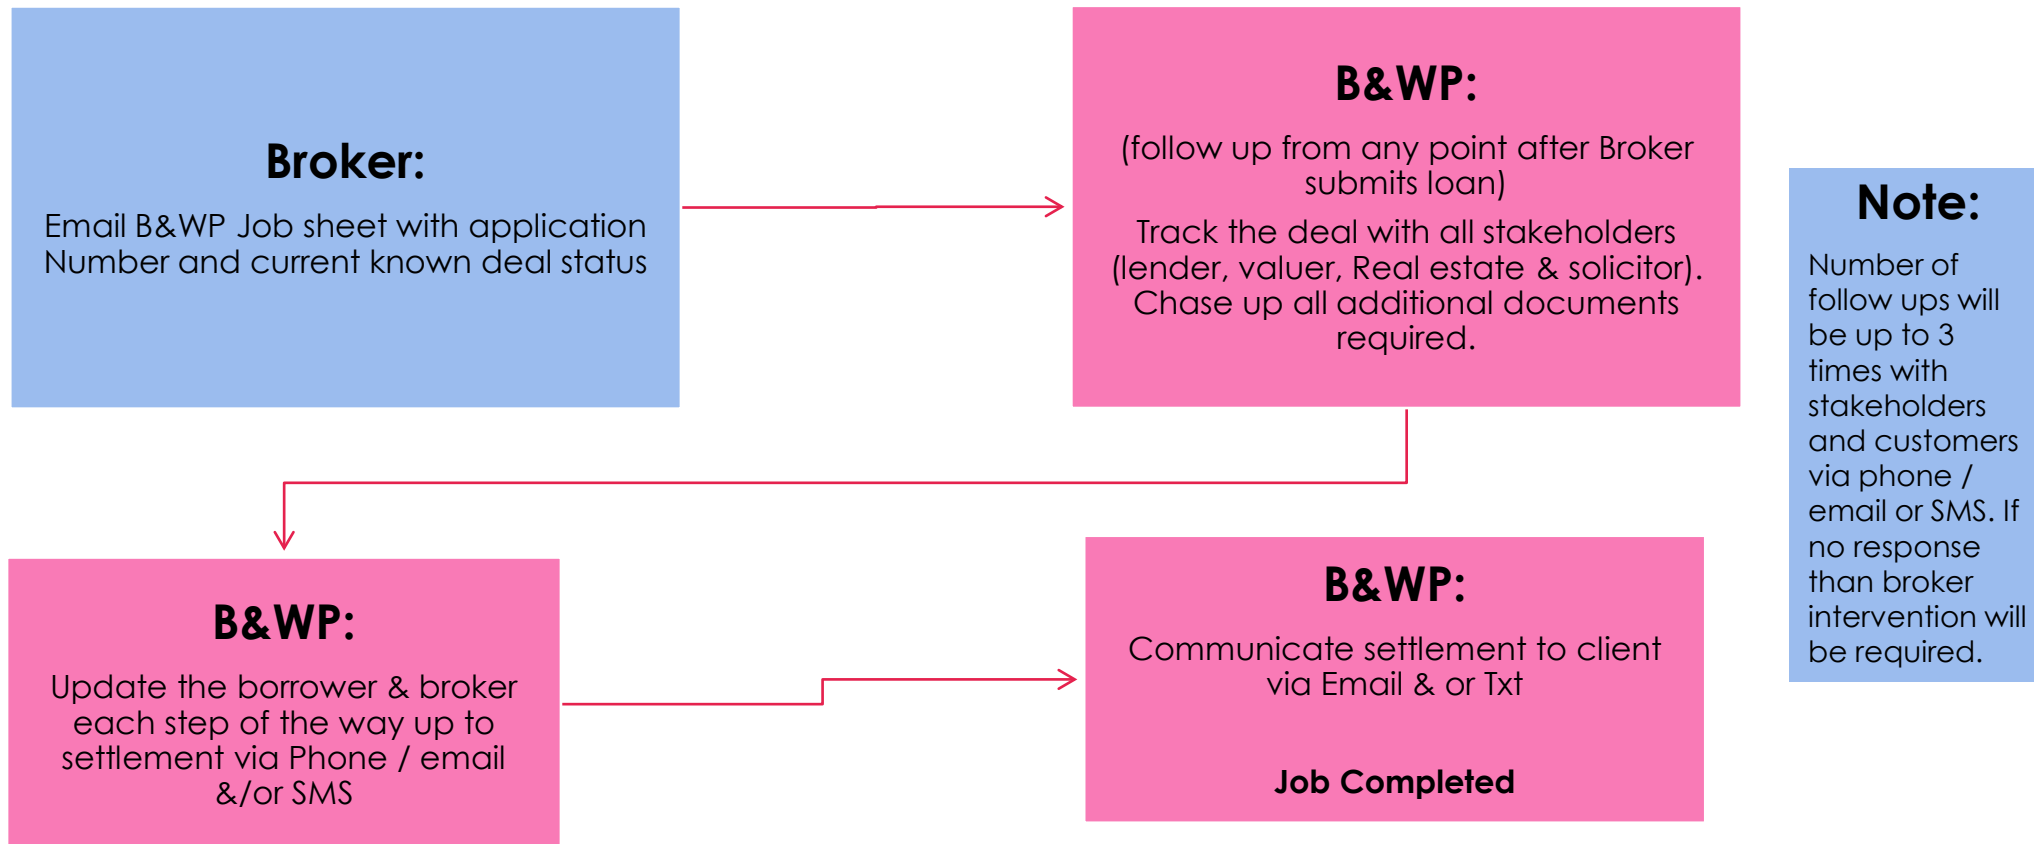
Broker:

Email B&WP Job sheet with application Number and current known deal status

B&WP:

(follow up from any point after Broker submits loan)

Track the deal with all stakeholders (lender, valuer, Real estate & solicitor). Chase up all additional documents required.

Note:

Number of follow ups will be up to 3 times with stakeholders and customers via phone / email or SMS. If no response than broker intervention will be required.

B&WP:

Update the borrower & broker each step of the way up to settlement via Phone / email &/or SMS

B&WP:

Communicate settlement to client via Email & or Txt

Job Completed